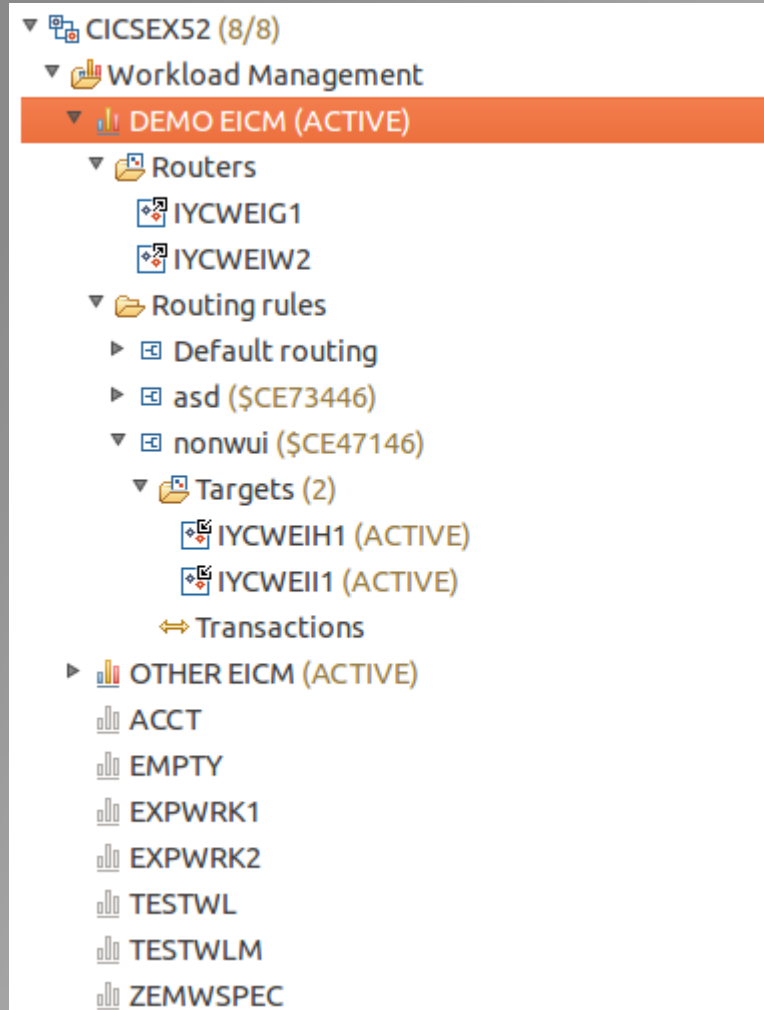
CICSEX52 (8/8)
Workload Management
DEMO EICM (ACTIVE)
Routers
IYCWEIG1
IYCWEIW2
Routing rules
Default routing
asd ($CE73446)
nonwui ($CE47146)
Targets (2)
IYCWEIH1 (ACTIVE)
IYCWEII1 (ACTIVE)
Transactions
OTHER EICM (ACTIVE)
ACCT
EMPTY
EXPWRK1
EXPWRK2
TESTWL
TESTWLM
ZEMWSPEC